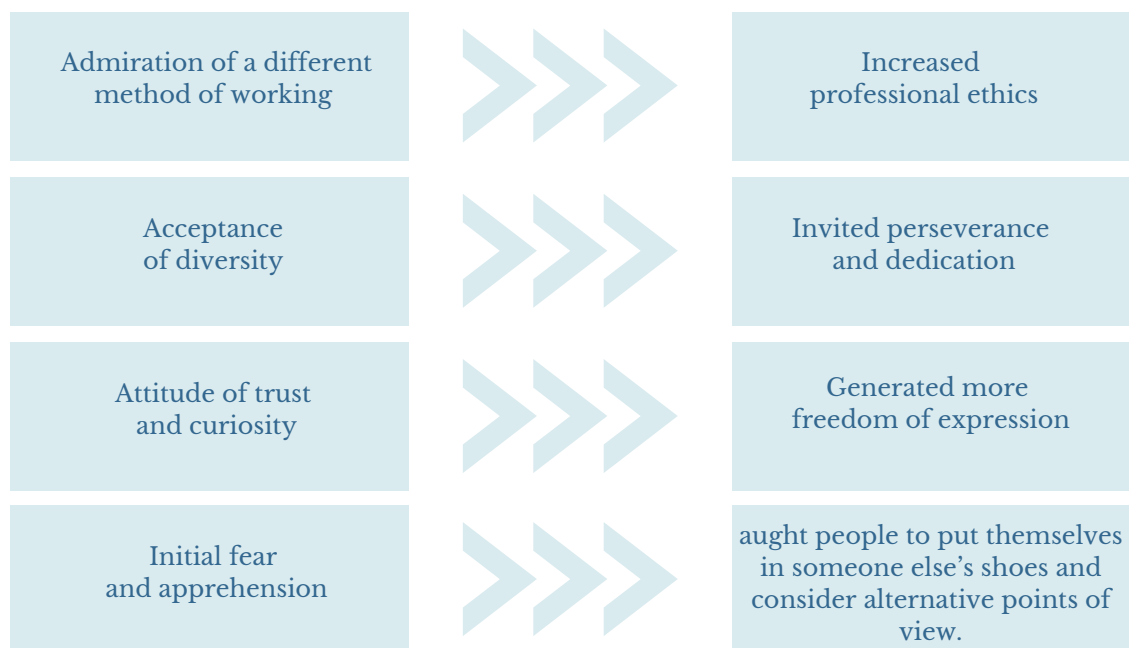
Admiration of a different method of working

Increased professional ethics

Acceptance of diversity

Invited perseverance and dedication

Attitude of trust and curiosity

Generated more freedom of expression

Initial fear and apprehension

aught people to put themselves in someone else’s shoes and consider alternative points of view.